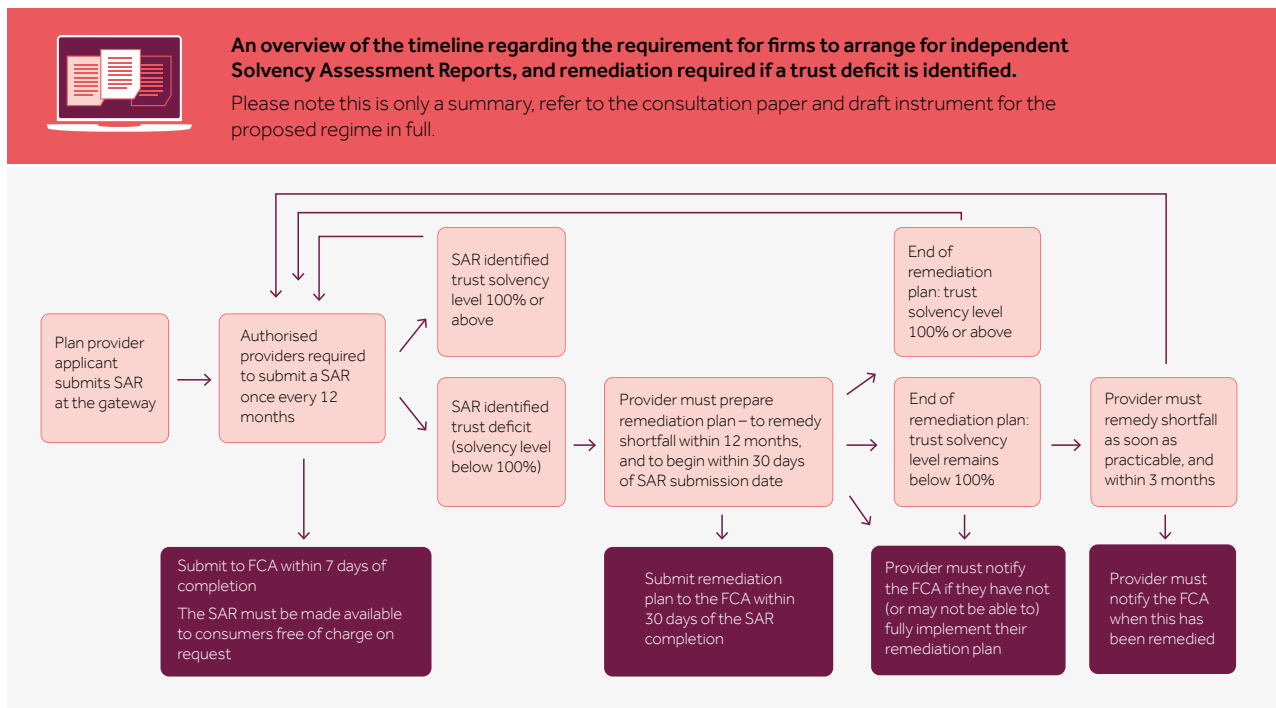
**An overview of the timeline regarding the requirement for firms to arrange for independent Solvency Assessment Reports, and remediation required if a trust deficit is identified.**

Please note this is only a summary, refer to the consultation paper and draft instrument for the proposed regime in full.

Plan provider applicant submits SAR at the gateway

Authorised providers required to submit a SAR once every 12 months

SAR identified trust solvency level 100% or above

SAR identified trust deficit (solvency level below 100%)

Provider must prepare remediation plan – to remedy shortfall within 12 months, and to begin within 30 days of SAR submission date

End of remediation plan: trust solvency level 100% or above

End of remediation plan: trust solvency level remains below 100%

Provider must remedy shortfall as soon as practicable, and within 3 months

Submit to FCA within 7 days of completion

The SAR must be made available to consumers free of charge on request

Submit remediation plan to the FCA within 30 days of the SAR completion

Provider must notify the FCA if they have not (or may not be able to) fully implement their remediation plan

Provider must notify the FCA when this has been remedied